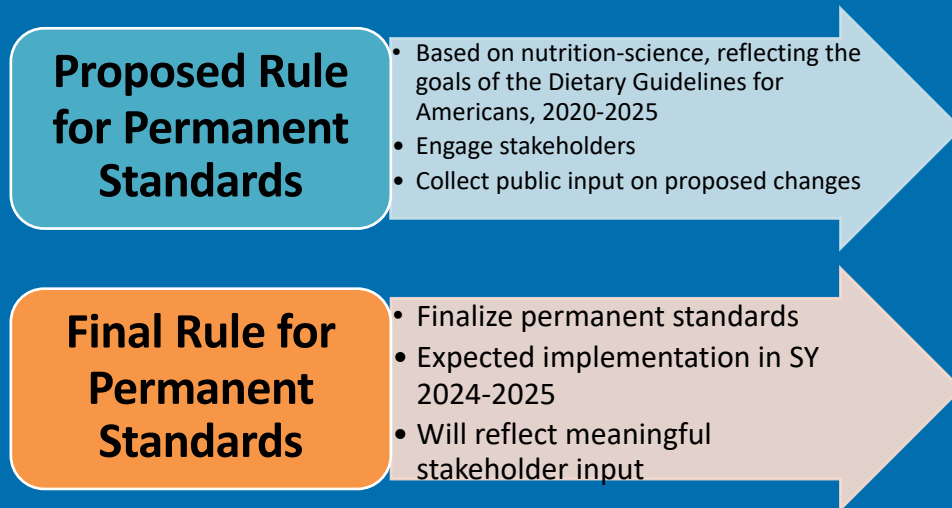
Proposed Rule for Permanent Standards

- Based on nutrition-science, reflecting the goals of the Dietary Guidelines for Americans, 2020-2025
- Engage stakeholders
- Collect public input on proposed changes

Final Rule for Permanent Standards

- Finalize permanent standards
- Expected implementation in SY 2024-2025
- Will reflect meaningful stakeholder input